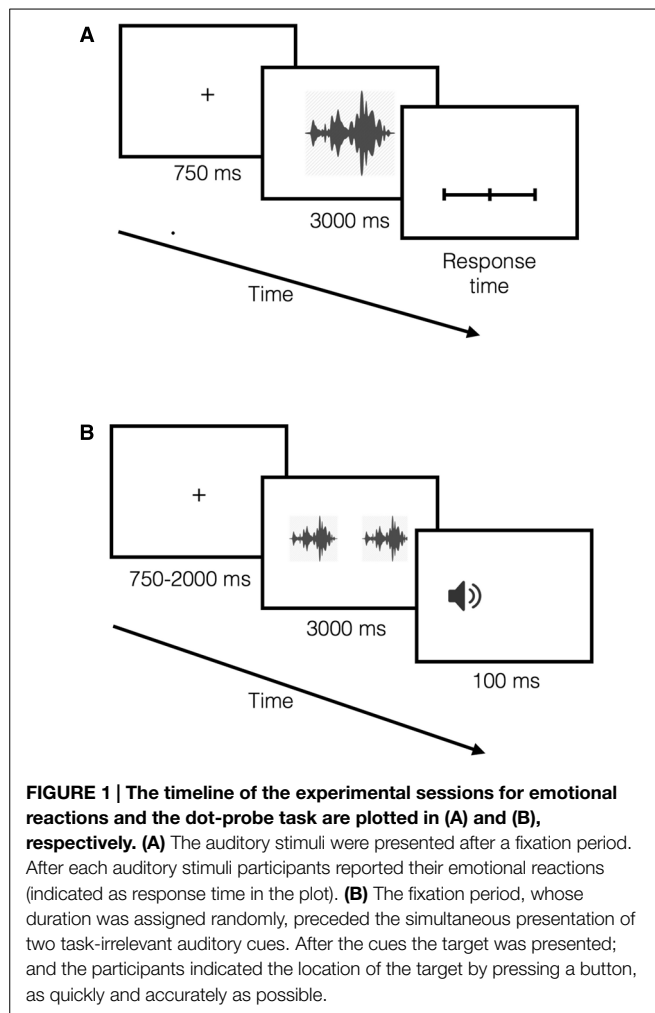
A

+

750 ms

3000 ms

Response time

Time

B

+

750-2000 ms

3000 ms

100 ms

Time

**FIGURE 1 | The timeline of the experimental sessions for emotional reactions and the dot-probe task are plotted in (A) and (B), respectively.** **(A)** The auditory stimuli were presented after a fixation period. After each auditory stimuli participants reported their emotional reactions (indicated as response time in the plot). **(B)** The fixation period, whose duration was assigned randomly, preceded the simultaneous presentation of two task-irrelevant auditory cues. After the cues the target was presented; and the participants indicated the location of the target by pressing a button, as quickly and accurately as possible.